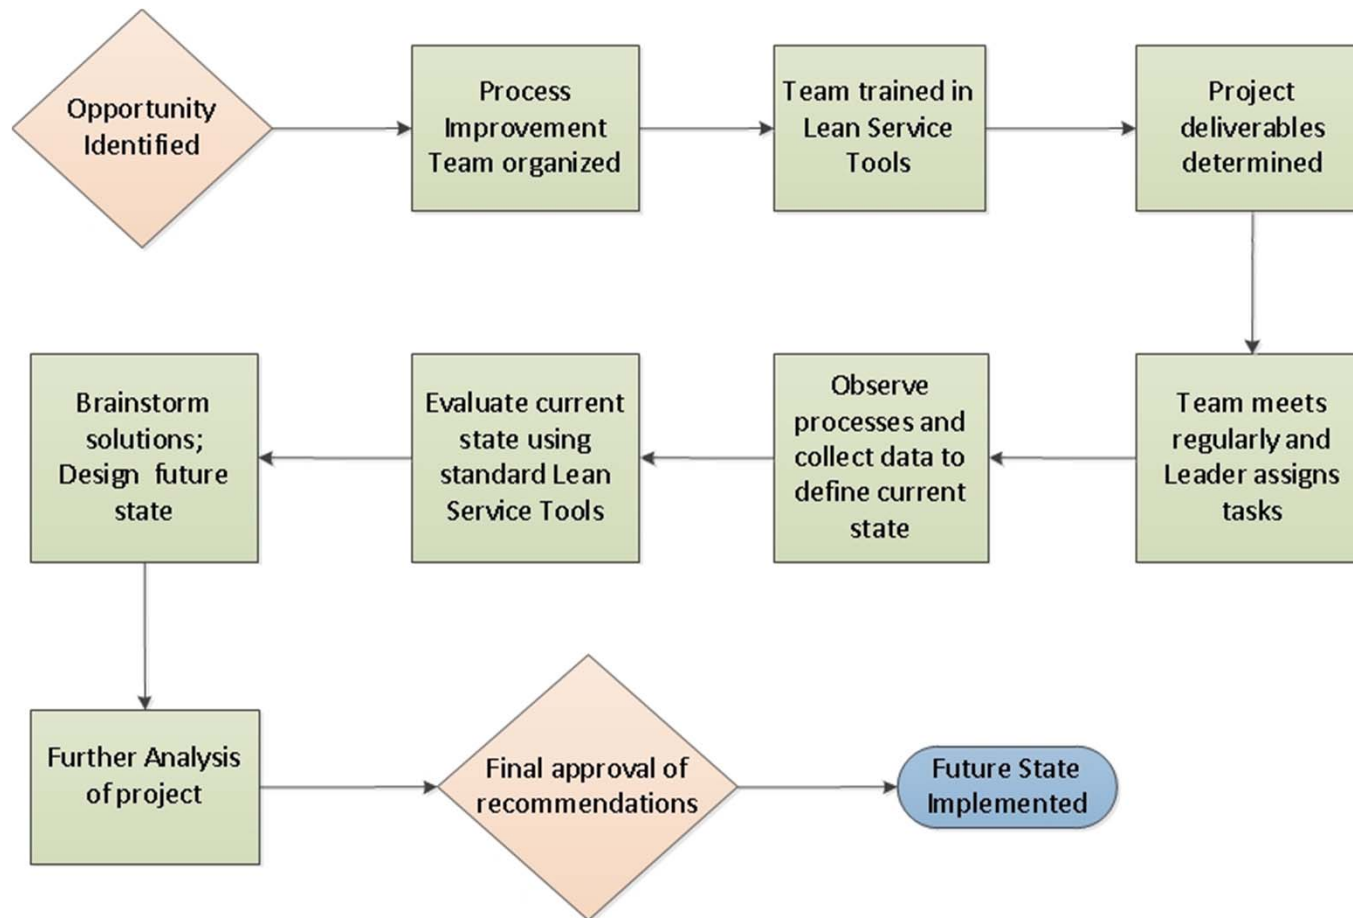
Opportunity Identified

Process Improvement Team organized

Team trained in Lean Service Tools

Project deliverables determined

Team meets regularly and Leader assigns tasks

Observe processes and collect data to define current state

Evaluate current state using standard Lean Service Tools

Brainstorm solutions; Design future state

Further Analysis of project

Final approval of recommendations

Future State Implemented